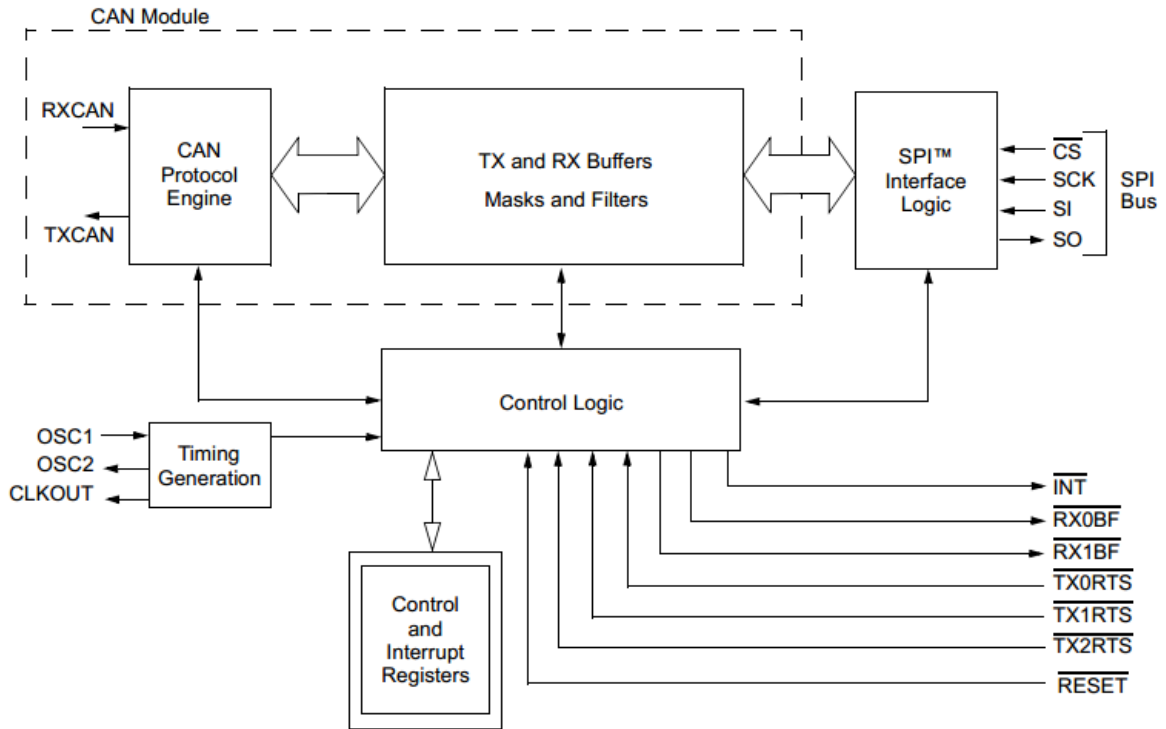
CAN Module

RXCAN

CAN Protocol Engine

TXCAN

TX and RX Buffers

Masks and Filters

SPI™ Interface Logic

$\overline{CS}$

SCK

SI

SO

SPI Bus

Control Logic

OSC1

OSC2

CLKOUT

Timing Generation

Control and Interrupt Registers

$\overline{INT}$

$\overline{RX0BF}$

$\overline{RX1BF}$

$\overline{TX0RTS}$

$\overline{TX1RTS}$

$\overline{TX2RTS}$

$\overline{RESET}$